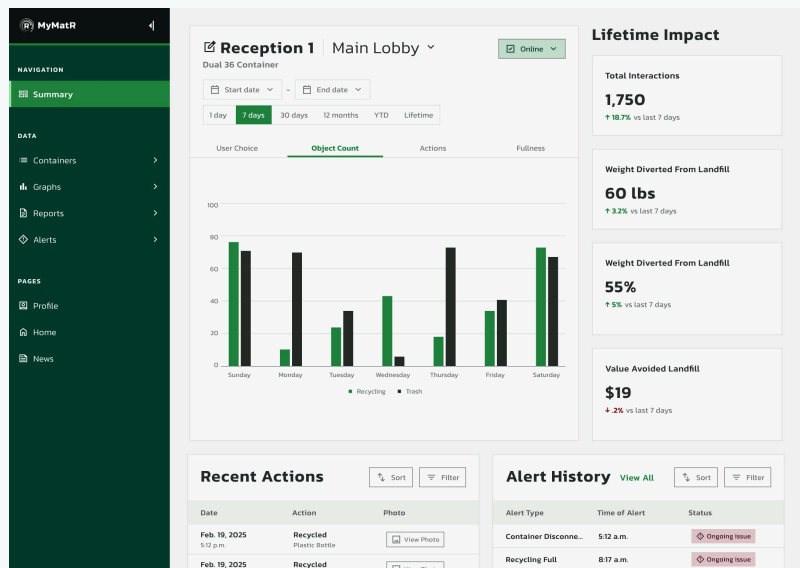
MyMatR

NAVIGATION
Summary

DATA
Containers
Graphs
Reports
Alerts

PAGES
Profile
Home
News

Reception 1 | Main Lobby
Dual 36 Container
Online

Start date – End date

1 day | 7 days | 30 days | 12 months | YTD | Lifetime

User Choice | Object Count | Actions | Fullness

100
80
60
40
20
0
Sunday Monday Tuesday Wednesday Thursday Friday Saturday
Recycling Trash

Lifetime Impact

Total Interactions
1,750
↑ 18.7% vs last 7 days

Weight Diverted From Landfill
60 lbs
↑ 3.2% vs last 7 days

Weight Diverted From Landfill
55%
↑ 5% vs last 7 days

Value Avoided Landfill
$19
↓ .2% vs last 7 days

Recent Actions
Sort Filter

| Date | Action | Photo |
|---|---|---|
| Feb. 19, 2025 5:12 p.m. | Recycled Plastic Bottle | View Photo |
| Feb. 19, 2025 | Recycled | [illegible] |

Alert History View All
Sort Filter

| Alert Type | Time of Alert | Status |
|---|---|---|
| Container Disconne... | 5:12 a.m. | Ongoing Issue |
| Recycling Full | 8:17 a.m. | Ongoing Issue |